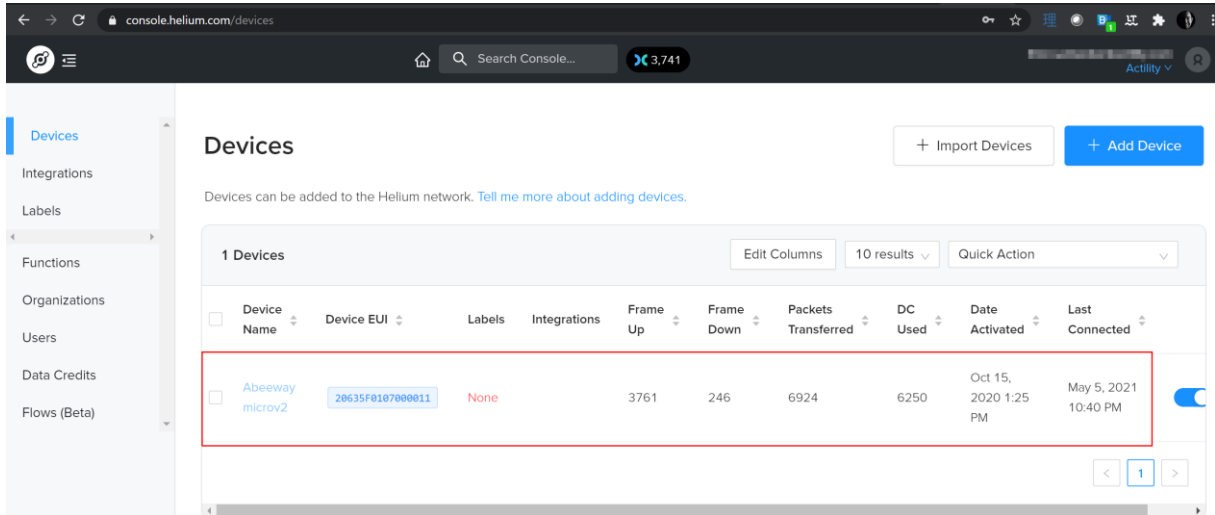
console.helium.com/devices

Search Console...

3,741

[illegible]
Actility

Devices
Integrations
Labels
Functions
Organizations
Users
Data Credits
Flows (Beta)

Devices

+ Import Devices

+ Add Device

Devices can be added to the Helium network. Tell me more about adding devices.

1 Devices

Edit Columns

10 results

Quick Action

| Device Name | Device EUI | Labels | Integrations | Frame Up | Frame Down | Packets Transferred | DC Used | Date Activated | Last Connected |
|---|---|---|---|---|---|---|---|---|---|
| Abeeway microv2 | 20635F0107000011 | None | | 3761 | 246 | 6924 | 6250 | Oct 15, 2020 1:25 PM | May 5, 2021 10:40 PM |

< 1 >